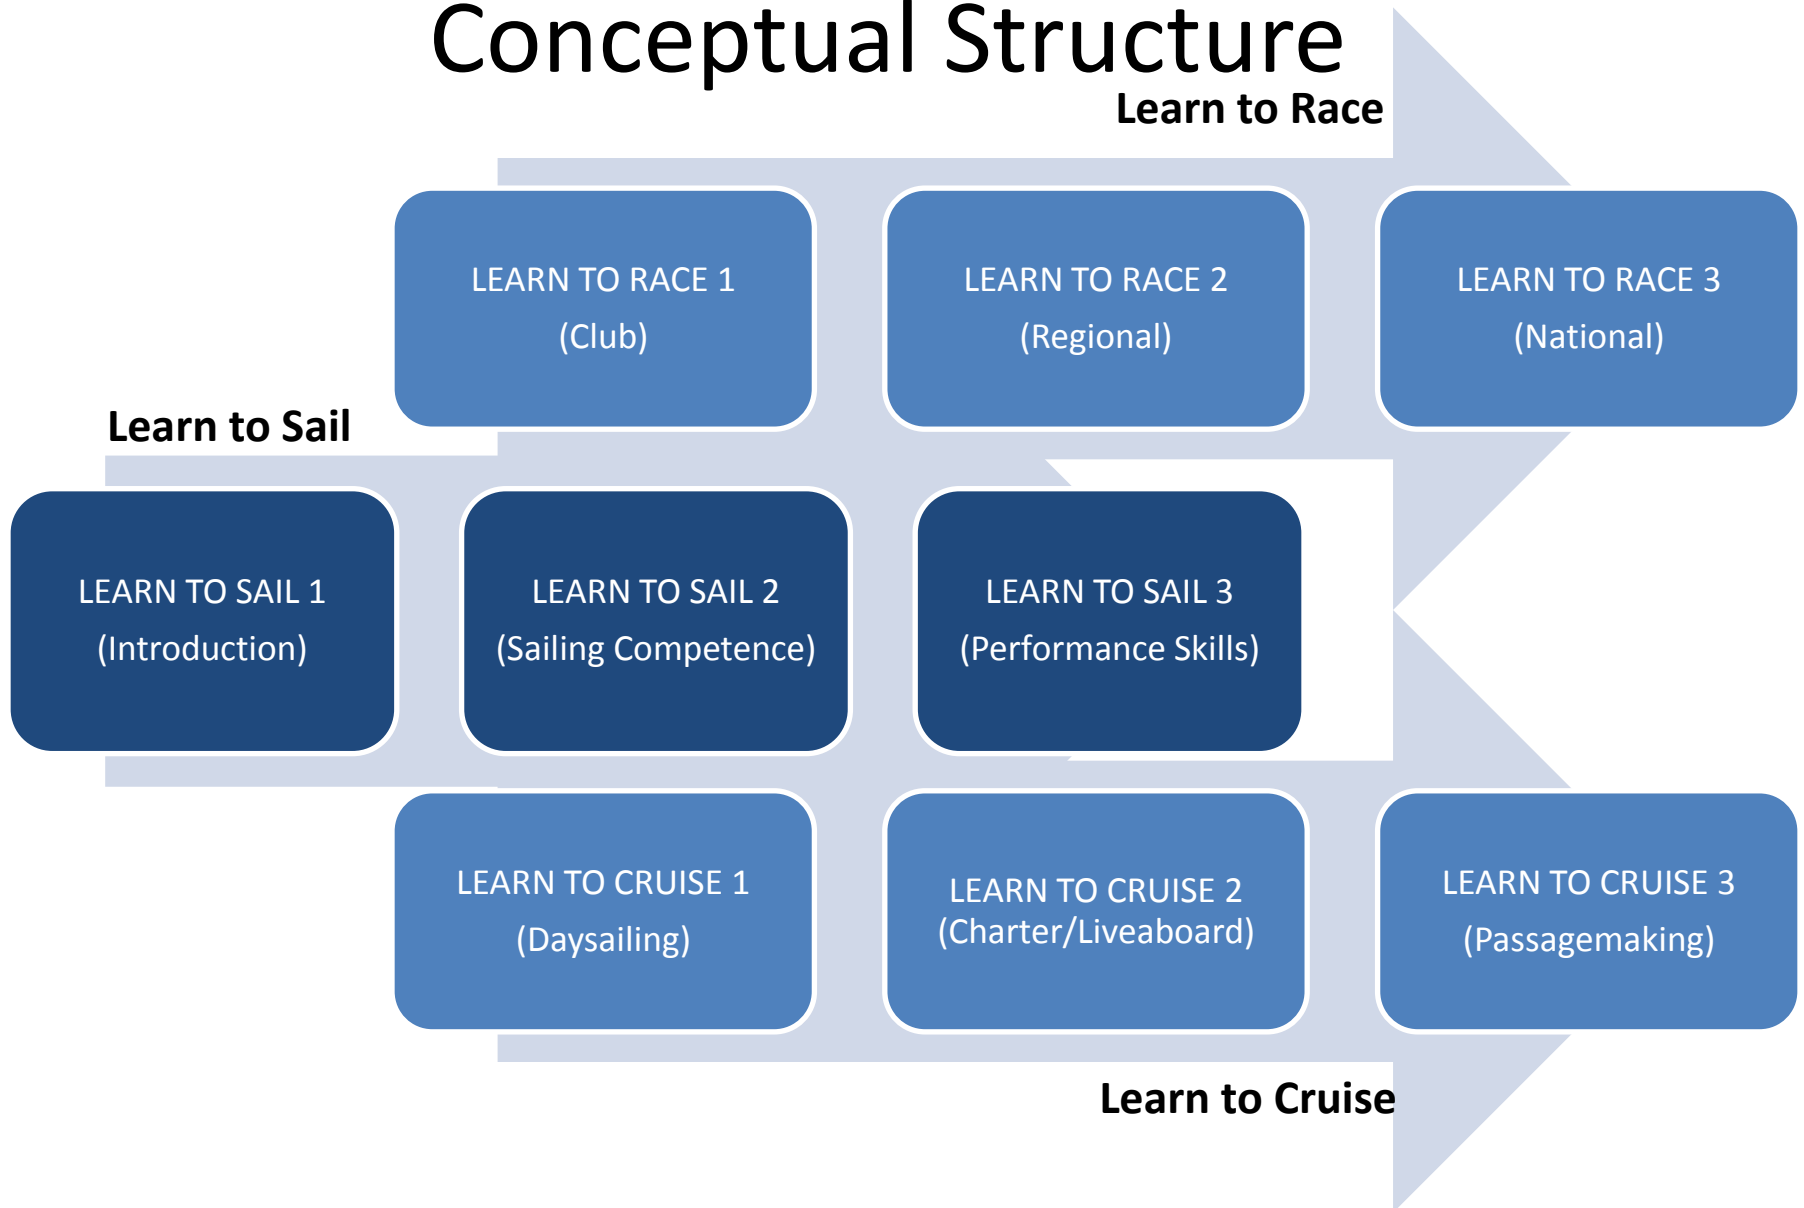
Conceptual Structure

Learn to Race

LEARN TO RACE 1
(Club)

LEARN TO RACE 2
(Regional)

LEARN TO RACE 3
(National)

Learn to Sail

LEARN TO SAIL 1
(Introduction)

LEARN TO SAIL 2
(Sailing Competence)

LEARN TO SAIL 3
(Performance Skills)

LEARN TO CRUISE 1
(Daysailing)

LEARN TO CRUISE 2
(Charter/Liveaboard)

LEARN TO CRUISE 3
(Passagemaking)

Learn to Cruise